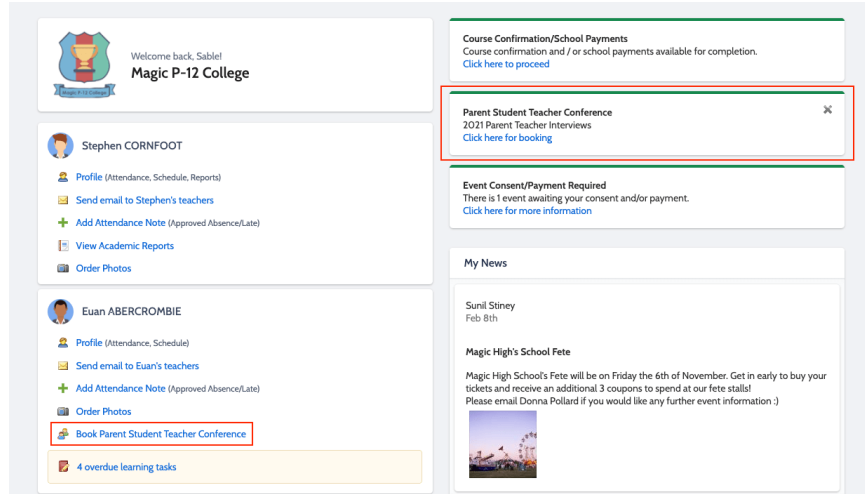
Magic P-12 College

Welcome back, Sable!
Magic P-12 College

Stephen CORNFOOT

Profile (Attendance, Schedule, Reports)
Send email to Stephen's teachers
Add Attendance Note (Approved Absence/Late)
View Academic Reports
Order Photos

Euan ABERCROMBIE

Profile (Attendance, Schedule)
Send email to Euan's teachers
Add Attendance Note (Approved Absence/Late)
Order Photos
Book Parent Student Teacher Conference

4 overdue learning tasks

Course Confirmation/School Payments
Course confirmation and / or school payments available for completion.
Click here to proceed

Parent Student Teacher Conference
2021 Parent Teacher Interviews
Click here for booking

Event Consent/Payment Required
There is 1 event awaiting your consent and/or payment.
Click here for more information

My News

Sunil Stiney
Feb 8th

Magic High's School Fete

Magic High School's Fete will be on Friday the 6th of November. Get in early to buy your tickets and receive an additional 3 coupons to spend at our fete stalls!
Please email Donna Pollard if you would like any further event information :)